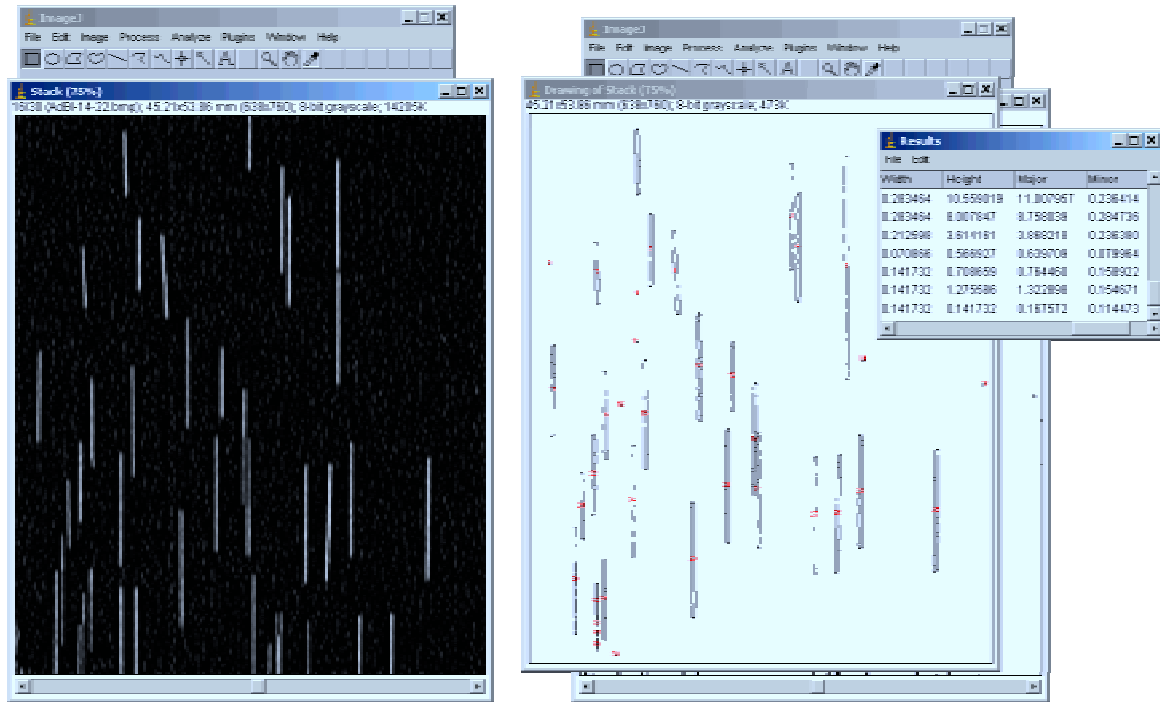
ImageJ

File Edit Image Process Analyze Plugins Window Help

Stack (75%)

16/38 (AdB-14-22.bmp); 45.21x53.86 mm (638x760); 8-bit grayscale; 14205K

ImageJ

File Edit Image Process Analyze Plugins Window Help

Drawing of Stack (75%)

45.21x53.86 mm (638x760); 8-bit grayscale; 473K

Results

File Edit

| Width | Height | Major | Minor |
|---|---|---|---|
| 0.283464 | 10.559019 | 11.00795T | 0.236414 |
| 0.283464 | 8.007847 | 8.758838 | 0.284T36 |
| 0.212598 | 3.614161 | 3.888218 | 0.236380 |
| 0.070866 | 0.566927 | 0.639708 | 0.078964 |
| 0.141732 | 0.708659 | 0.784468 | 0.158922 |
| 0.141732 | 1.275586 | 1.322898 | 0.154671 |
| 0.141732 | 0.141732 | 0.1875T2 | 0.114473 |